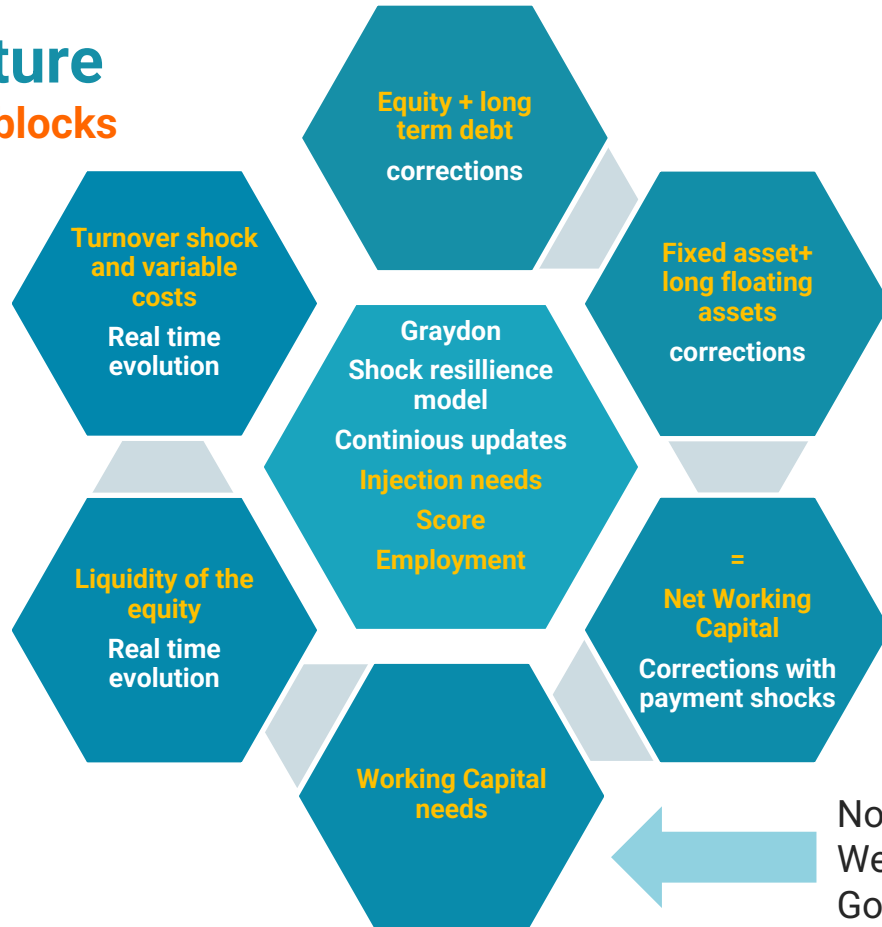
ture
blocks

Equity + long term debt
corrections

Turnover shock and variable costs
Real time evolution

Fixed asset+ long floating assets
corrections

Graydon
Shock resillience model
Continious updates
Injection needs
Score
Employment

Liquidity of the equity
Real time evolution

=
Net Working Capital
Corrections with payment shocks

Working Capital needs

No
We
Go